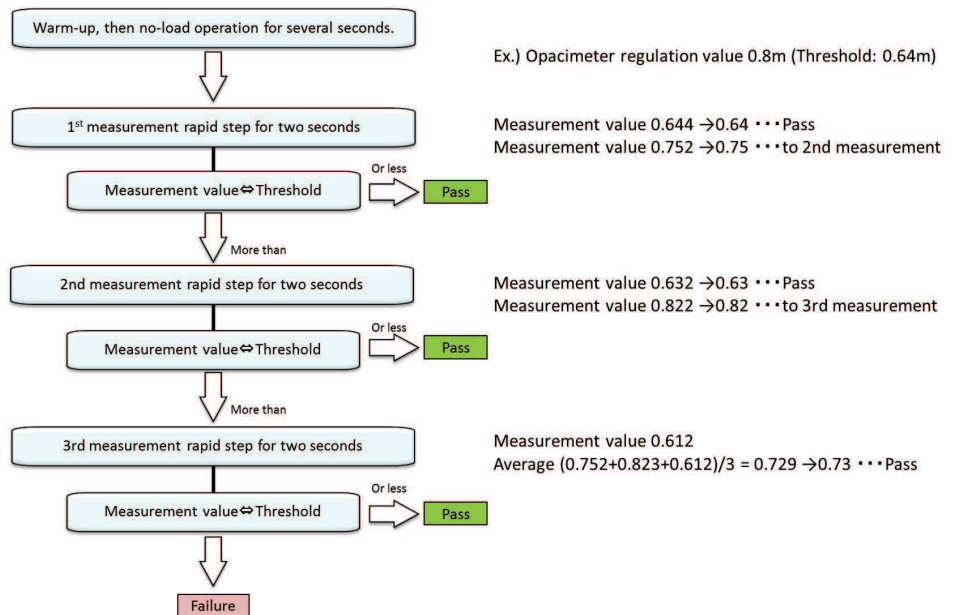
Warm-up, then no-load operation for several seconds.

Ex.) Opacimeter regulation value 0.8m (Threshold: 0.64m)

1$^{st}$ measurement rapid step for two seconds

Measurement value 0.644 →0.64 ・・・Pass
Measurement value 0.752 →0.75 ・・・to 2nd measurement

Measurement value⇔Threshold

Or less

Pass

More than

2nd measurement rapid step for two seconds

Measurement value 0.632 →0.63 ・・・Pass
Measurement value 0.822 →0.82 ・・・to 3rd measurement

Measurement value⇔Threshold

Or less

Pass

More than

3rd measurement rapid step for two seconds

Measurement value 0.612
Average (0.752+0.823+0.612)/3 = 0.729 →0.73 ・・・Pass

Measurement value⇔Threshold

Or less

Pass

Failure